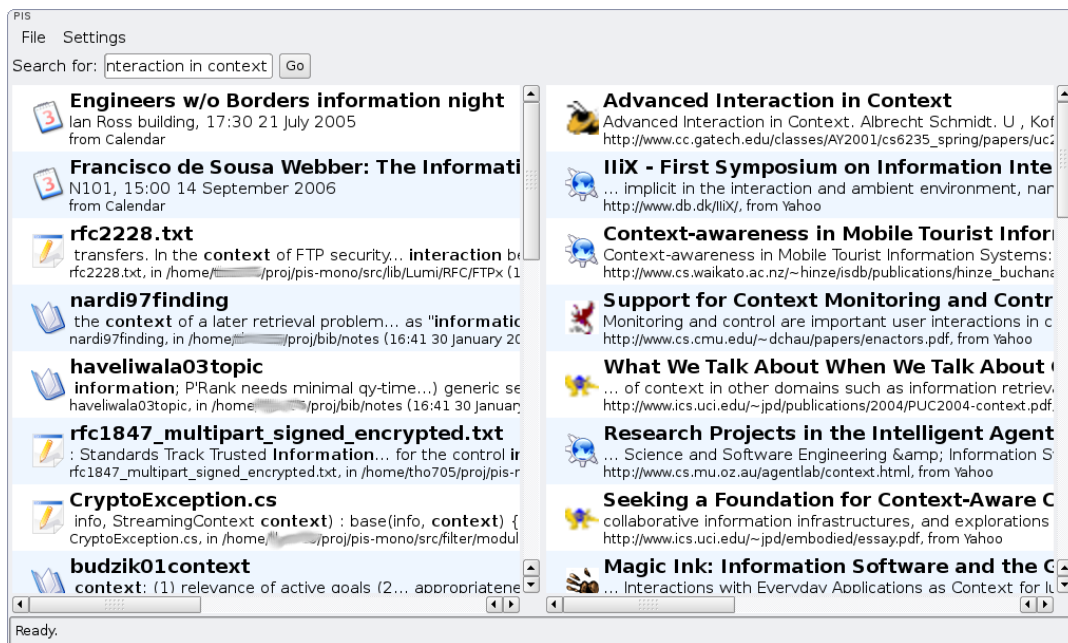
PIS

File Settings

Search for: nteraction in context Go

Engineers w/o Borders information night
Ian Ross building, 17:30 21 July 2005
from Calendar

Francisco de Sousa Webber: The Informati
N101, 15:00 14 September 2006
from Calendar

rfc2228.txt
transfers. In the **context** of FTP security... **interaction** be
rfc2228.txt, in /home/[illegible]/proj/pis-mono/src/lib/Lumi/RFC/FTPx (1

nardi97finding
the **context** of a later retrieval problem... as "**informatio**
nardi97finding, in /home/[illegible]/proj/bib/notes (16:41 30 January 20

haveliwala03topic
**information**; P'Rank needs minimal qy-time...) generic se
haveliwala03topic, in /home/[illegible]/proj/bib/notes (16:41 30 January

rfc1847_multipart_signed_encrypted.txt
: Standards Track Trusted **Information**... for the control **ir**
rfc1847_multipart_signed_encrypted.txt, in /home/tho705/proj/pis-r

CryptoException.cs
info, StreamingContext **context**) : base(info, **context**) {
CryptoException.cs, in /home/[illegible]/proj/pis-mono/src/filter/modul

budzik01context
**context**: (1) relevance of active goals (2... appropriatene

Advanced Interaction in Context
Advanced Interaction in Context. Albrecht Schmidt. U , Kof
http://www.cc.gatech.edu/classes/AY2001/cs6235_spring/papers/uc2

IIiX - First Symposium on Information Inte
... implicit in the interaction and ambient environment, nar
http://www.db.dk/IIiX/, from Yahoo

Context-awareness in Mobile Tourist Infor
Context-awareness in Mobile Tourist Information Systems:
http://www.cs.waikato.ac.nz/~hinze/isdb/publications/hinze_buchana

Support for Context Monitoring and Contr
Monitoring and control are important user interactions in c
http://www.cs.cmu.edu/~dchau/papers/enactors.pdf, from Yahoo

What We Talk About When We Talk About
... of context in other domains such as information retriev
http://www.ics.uci.edu/~jpd/publications/2004/PUC2004-context.pdf,

Research Projects in the Intelligent Agent
... Science and Software Engineering &amp; Information S
http://www.cs.mu.oz.au/agentlab/context.html, from Yahoo

Seeking a Foundation for Context-Aware C
collaborative information infrastructures, and explorations
http://www.ics.uci.edu/~jpd/embodied/essay.pdf, from Yahoo

Magic Ink: Information Software and the G
... Interactions with Everyday Applications as Context for I

Ready.